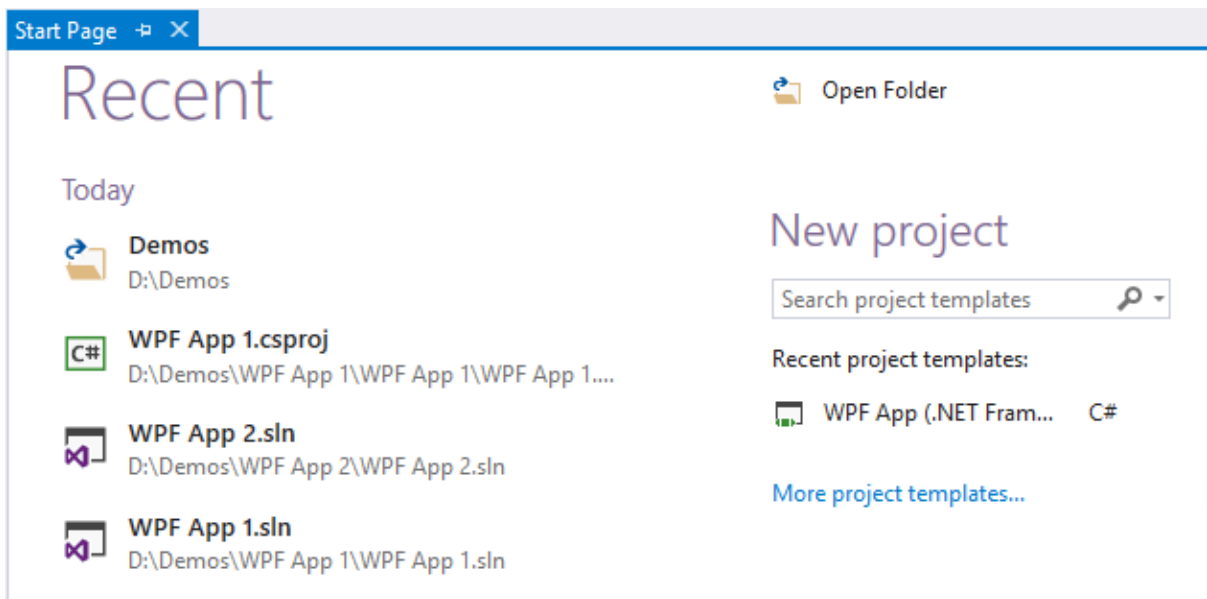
Start Page

Recent

Today

Demos
D:\Demos

C#
WPF App 1.csproj
D:\Demos\WPF App 1\WPF App 1\WPF App 1....

WPF App 2.sln
D:\Demos\WPF App 2\WPF App 2.sln

WPF App 1.sln
D:\Demos\WPF App 1\WPF App 1.sln

Open Folder

New project

Search project templates

Recent project templates:

WPF App (.NET Fram... C#

More project templates...